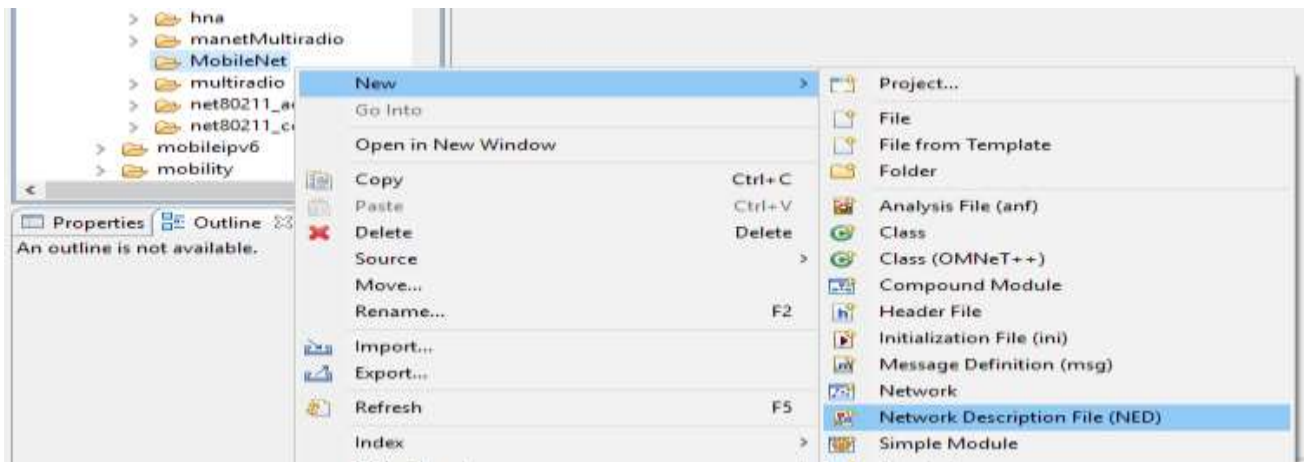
hna
manetMultiradio
MobileNet
multiradio
net80211_a
net80211_c
mobileipv6
mobility

Properties | Outline
An outline is not available.

New
Go Into
Open in New Window
Copy Ctrl+C
Paste Ctrl+V
Delete Delete
Source
Move...
Rename... F2
Import...
Export...
Refresh F5
Index

Project...
File
File from Template
Folder
Analysis File (anf)
Class
Class (OMNeT++)
Compound Module
Header File
Initialization File (ini)
Message Definition (msg)
Network
Network Description File (NED)
Simple Module